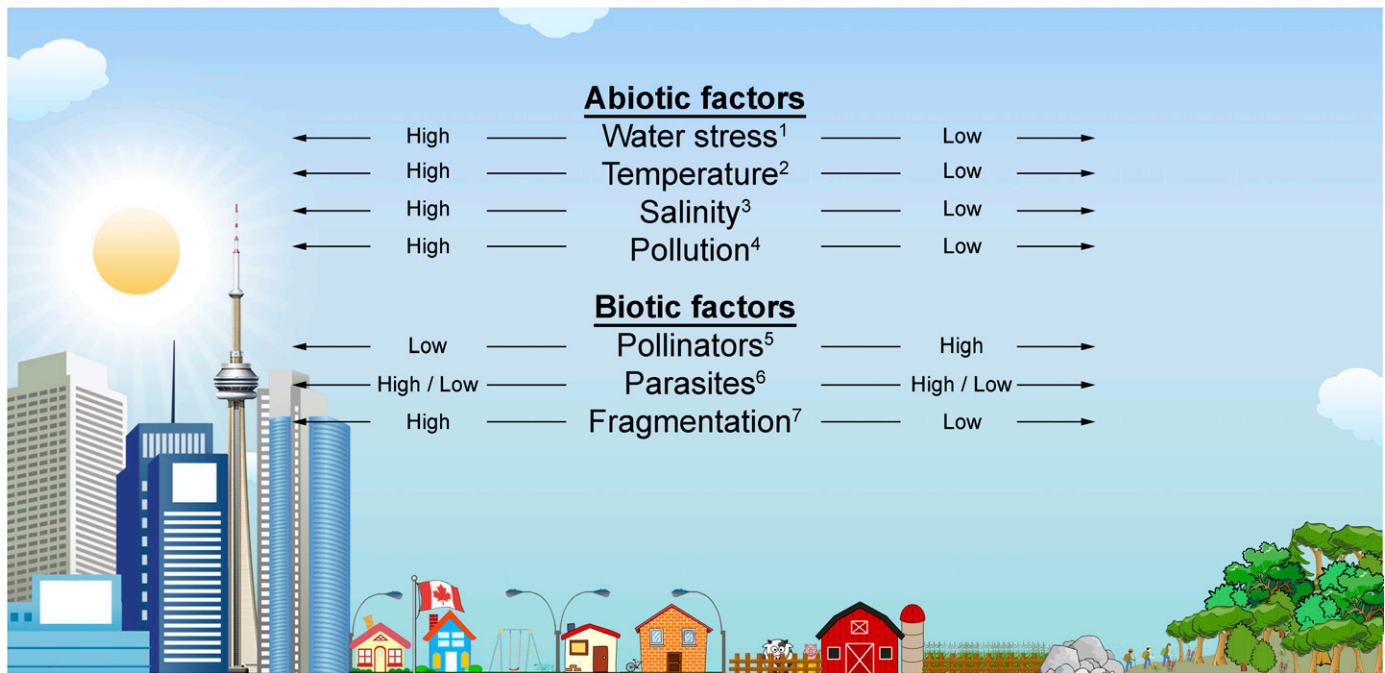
**Abiotic factors**

| | | |
|---|---|---|
| High | Water stress$^1$ | Low |
| High | Temperature$^2$ | Low |
| High | Salinity$^3$ | Low |
| High | Pollution$^4$ | Low |

**Biotic factors**

| | | |
|---|---|---|
| Low | Pollinators$^5$ | High |
| High / Low | Parasites$^6$ | High / Low |
| High | Fragmentation$^7$ | Low |